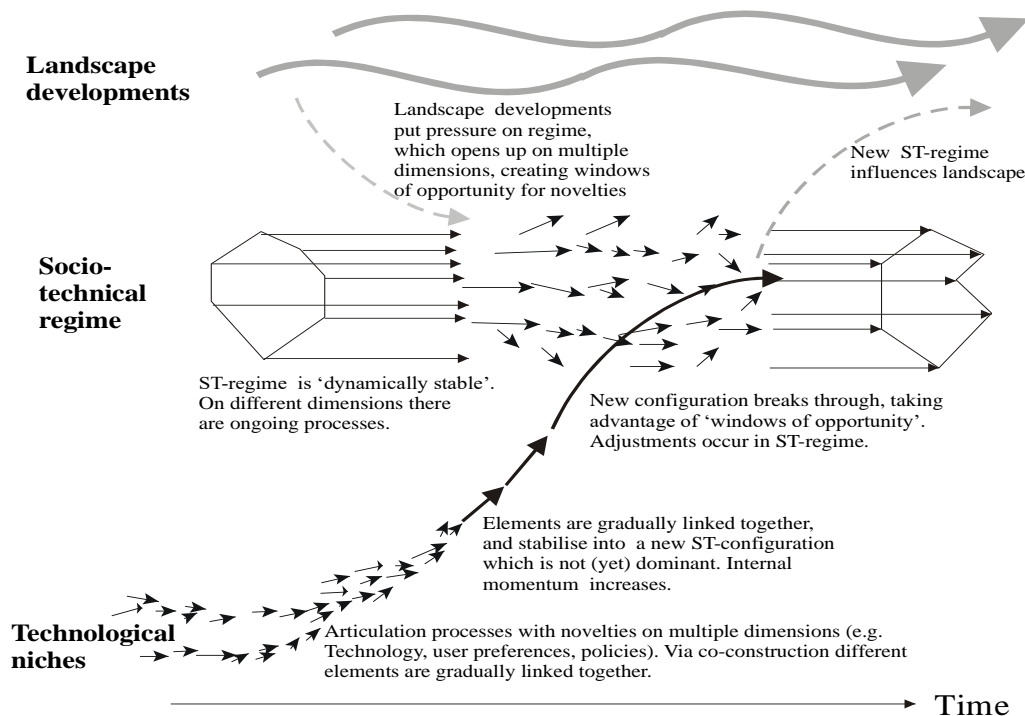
Landscape developments

Landscape developments put pressure on regime, which opens up on multiple dimensions, creating windows of opportunity for novelties

New ST-regime influences landscape

Socio-technical regime

ST-regime is 'dynamically stable'. On different dimensions there are ongoing processes.

New configuration breaks through, taking advantage of 'windows of opportunity'. Adjustments occur in ST-regime.

Elements are gradually linked together, and stabilise into a new ST-configuration which is not (yet) dominant. Internal momentum increases.

Technological niches

Articulation processes with novelties on multiple dimensions (e.g. Technology, user preferences, policies). Via co-construction different elements are gradually linked together.

Time